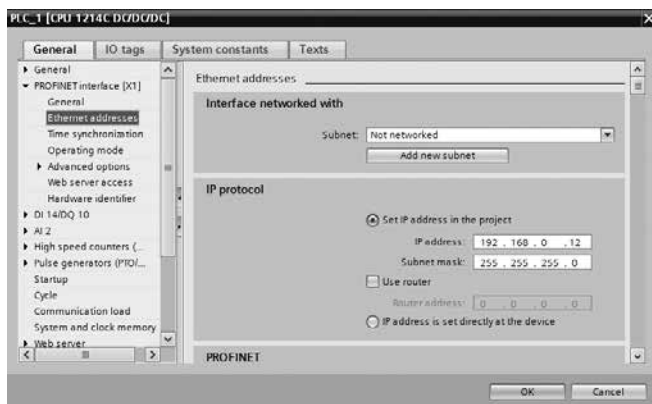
PLC_1 [CPU 1214C DC/DC/DC]

General | IO tags | System constants | Texts

▸ General
▾ PROFINET interface [X1]
General
Ethernet addresses
Time synchronization
Operating mode
▸ Advanced options
Web server access
Hardware identifier
▸ DI 14/DQ 10
▸ AI 2
▸ High speed counters (...
▸ Pulse generators (PTO/...
Startup
Cycle
Communication load
System and clock memory
▸ Web server

Ethernet addresses

Interface networked with

Subnet: Not networked
Add new subnet

IP protocol

Set IP address in the project
IP address: 192 . 168 . 0 . 12
Subnet mask: 255 . 255 . 255 . 0
Use router
Router address: 0 . 0 . 0 . 0
IP address is set directly at the device

PROFINET

OK | Cancel